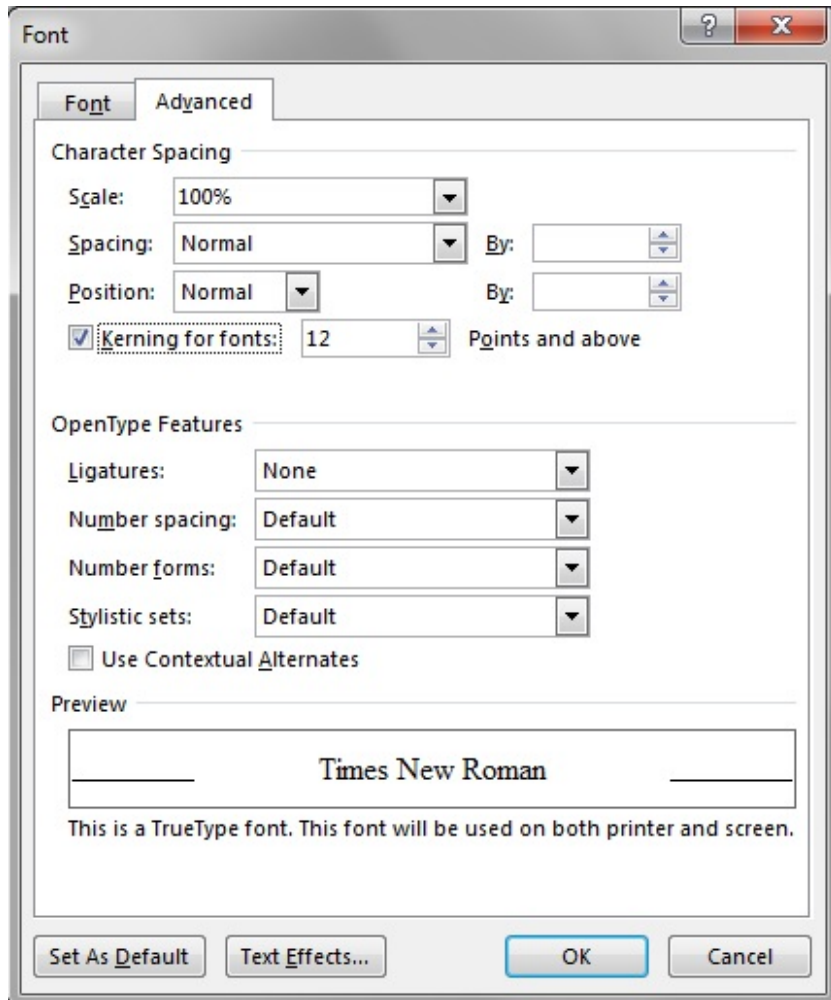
Font

?

X

Font

Advanced

Character Spacing

Scale: 100%

Spacing: Normal

By:

Position: Normal

By:

Kerning for fonts: 12

Points and above

OpenType Features

Ligatures: None

Number spacing: Default

Number forms: Default

Stylistic sets: Default

Use Contextual Alternates

Preview

Times New Roman

This is a TrueType font. This font will be used on both printer and screen.

Set As Default

Text Effects...

OK

Cancel